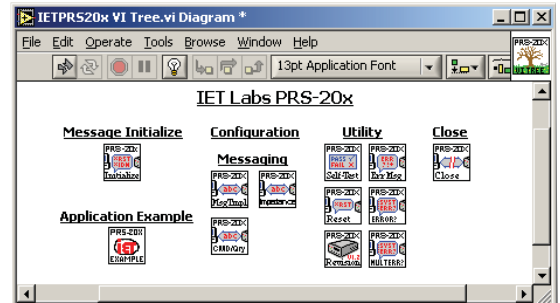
IETPRS20x VI Tree.vi Diagram *

File Edit Operate Tools Browse Window Help

13pt Application Font

PRS-20X
VI TREE

IET Labs PRS-20x

Message Initialize

PRS-20X
FIRST
INIT
Initialize

Configuration

Messaging

PRS-20X
abc
MsgTmpl

PRS-20X
abc
Impedance

PRS-20X
abc
CMD/Qry

Application Example

PRS-20X
IET
EXAMPLE

Utility

PRS-20X
PASS
FAIL
Self-Test

PRS-20X
ERR
Err Msg

PRS-20X
RST
Reset

PRS-20X
SYST
ERR?
ERROR?

PRS-20X
Revision

PRS-20X
SYST
ERR?
MULTERR?

Close

PRS-20X
Close